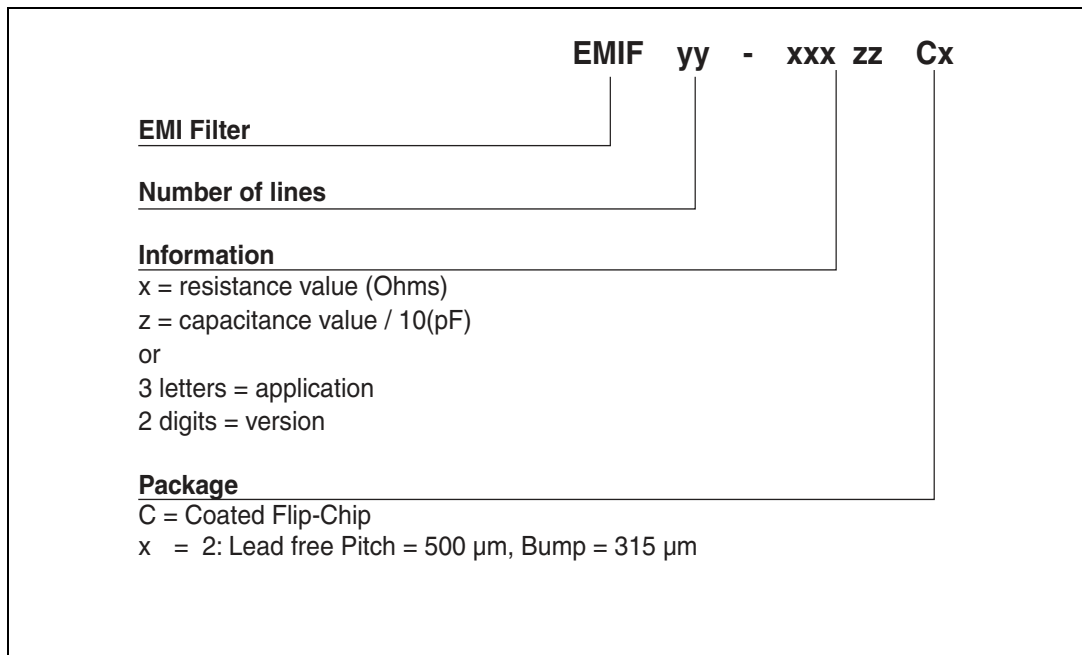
EMIF yy - xxx zz Cx

EMI Filter

Number of lines

Information
x = resistance value (Ohms)
z = capacitance value / 10(pF)
or
3 letters = application
2 digits = version

Package
C = Coated Flip-Chip
x = 2: Lead free Pitch = 500 µm, Bump = 315 µm